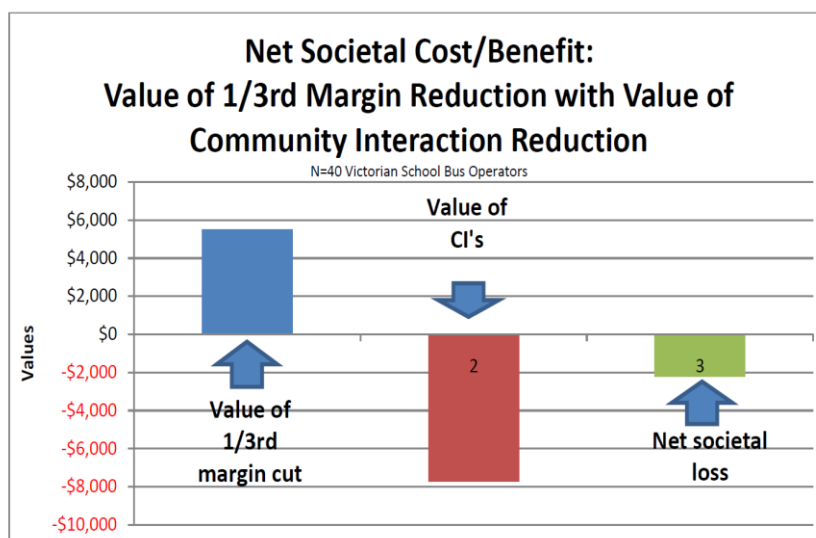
Net Societal Cost/Benefit:
Value of 1/3rd Margin Reduction with Value of Community Interaction Reduction

N=40 Victorian School Bus Operators

$8,000
$6,000
$4,000
$2,000
$0
-$2,000
-$4,000
-$6,000
-$8,000
-$10,000

Values

Value of CI's

2

3

Value of 1/3rd margin cut

Net societal loss